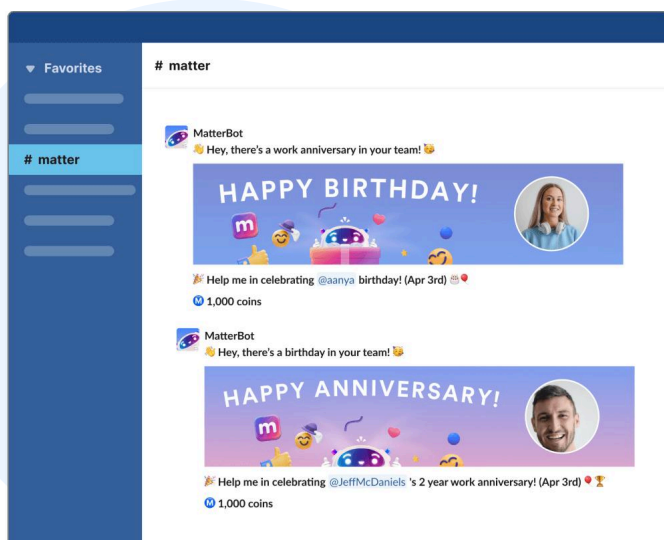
▾ Favorites

# matter

# matter

MatterBot
👋 Hey, there's a work anniversary in your team! 🥳

HAPPY BIRTHDAY!

m

🎉 Help me in celebrating @aanya birthday! (Apr 3rd) 🎂🎈

Ⓜ 1,000 coins

MatterBot
👋 Hey, there's a birthday in your team! 🥳

HAPPY ANNIVERSARY!

m

🎉 Help me in celebrating @JeffMcDaniels 's 2 year work anniversary! (Apr 3rd) 🎈🏆

Ⓜ 1,000 coins